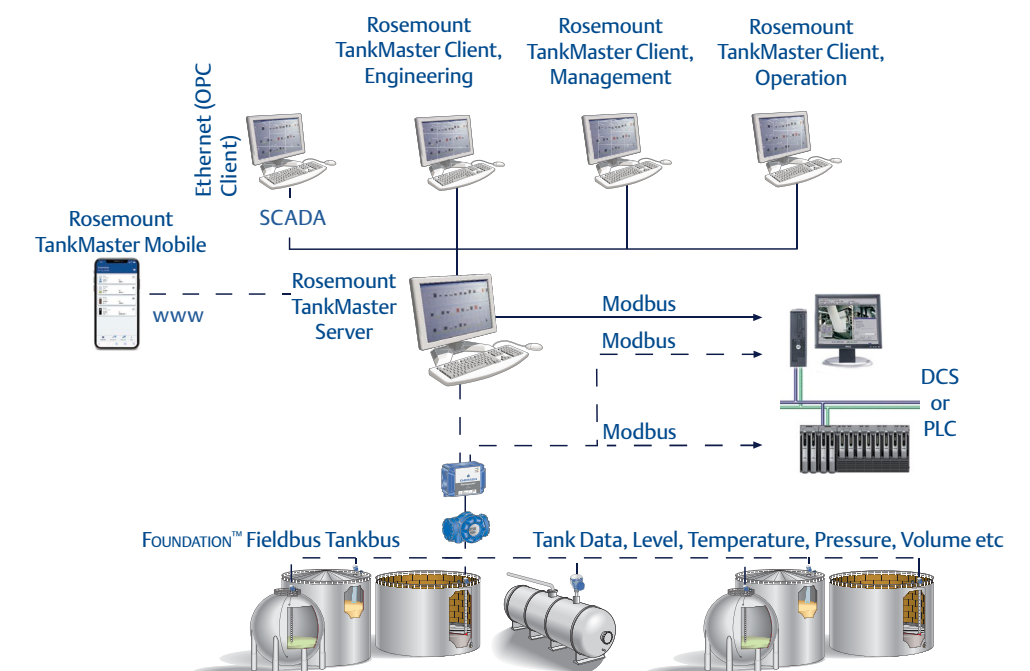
Rosemount TankMaster Client, Engineering

Rosemount TankMaster Client, Management

Rosemount TankMaster Client, Operation

Ethernet (OPC Client)

SCADA

Rosemount TankMaster Mobile

www

Rosemount TankMaster Server

Modbus

Modbus

Modbus

DCS or PLC

FOUNDATION™ Fieldbus Tankbus

Tank Data, Level, Temperature, Pressure, Volume etc